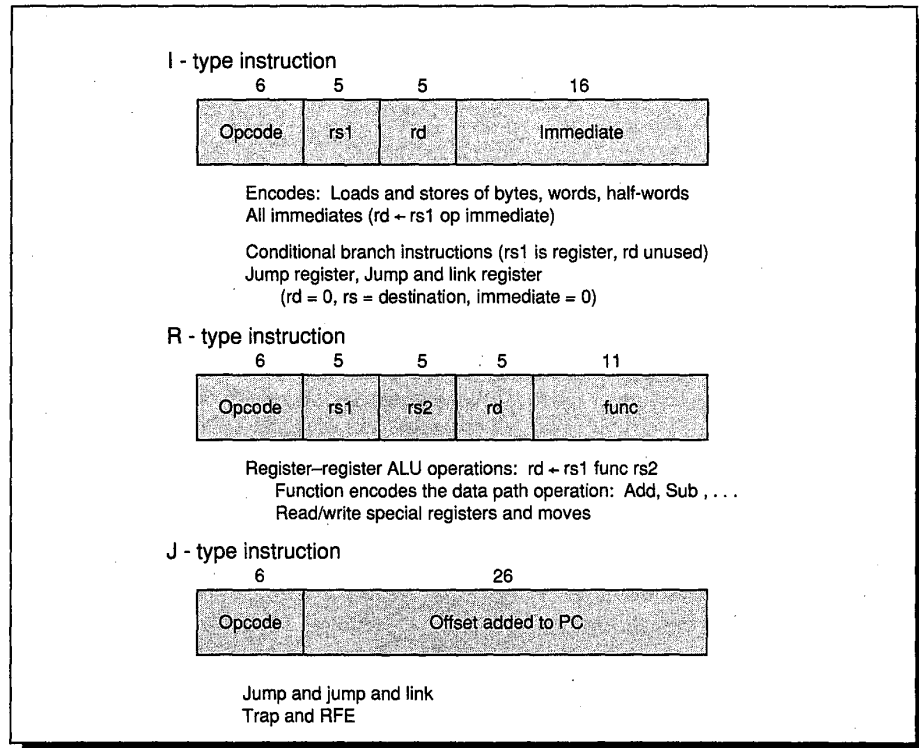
I - type instruction

| 6 | 5 | 5 | 16 |
|---|---|---|---|
| Opcode | rs1 | rd | Immediate |

Encodes: Loads and stores of bytes, words, half-words
All immediates (rd $\leftarrow$ rs1 op immediate)

Conditional branch instructions (rs1 is register, rd unused)
Jump register, Jump and link register
(rd = 0, rs = destination, immediate = 0)

R - type instruction

| 6 | 5 | 5 | 5 | 11 |
|---|---|---|---|---|
| Opcode | rs1 | rs2 | rd | func |

Register–register ALU operations: rd $\leftarrow$ rs1 func rs2
Function encodes the data path operation: Add, Sub , . . .
Read/write special registers and moves

J - type instruction

| 6 | 26 |
|---|---|
| Opcode | Offset added to PC |

Jump and jump and link
Trap and RFE